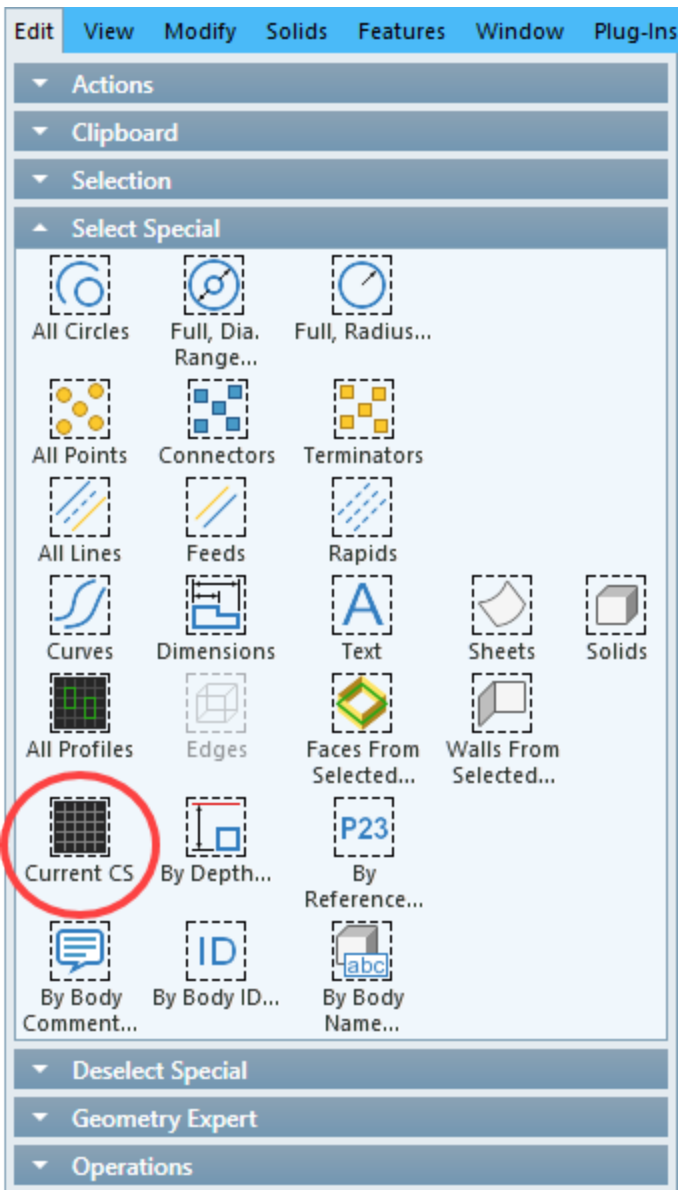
Edit View Modify Solids Features Window Plug-Ins

Actions

Clipboard

Selection

Select Special

All Circles
Full, Dia. Range...
Full, Radius...
All Points
Connectors
Terminators
All Lines
Feeds
Rapids
Curves
Dimensions
A
Text
Sheets
Solids
All Profiles
Edges
Faces From Selected...
Walls From Selected...
Current CS
By Depth...
P23
By Reference...
By Body Comment...
ID
By Body ID...
abc
By Body Name...

Deselect Special

Geometry Expert

Operations